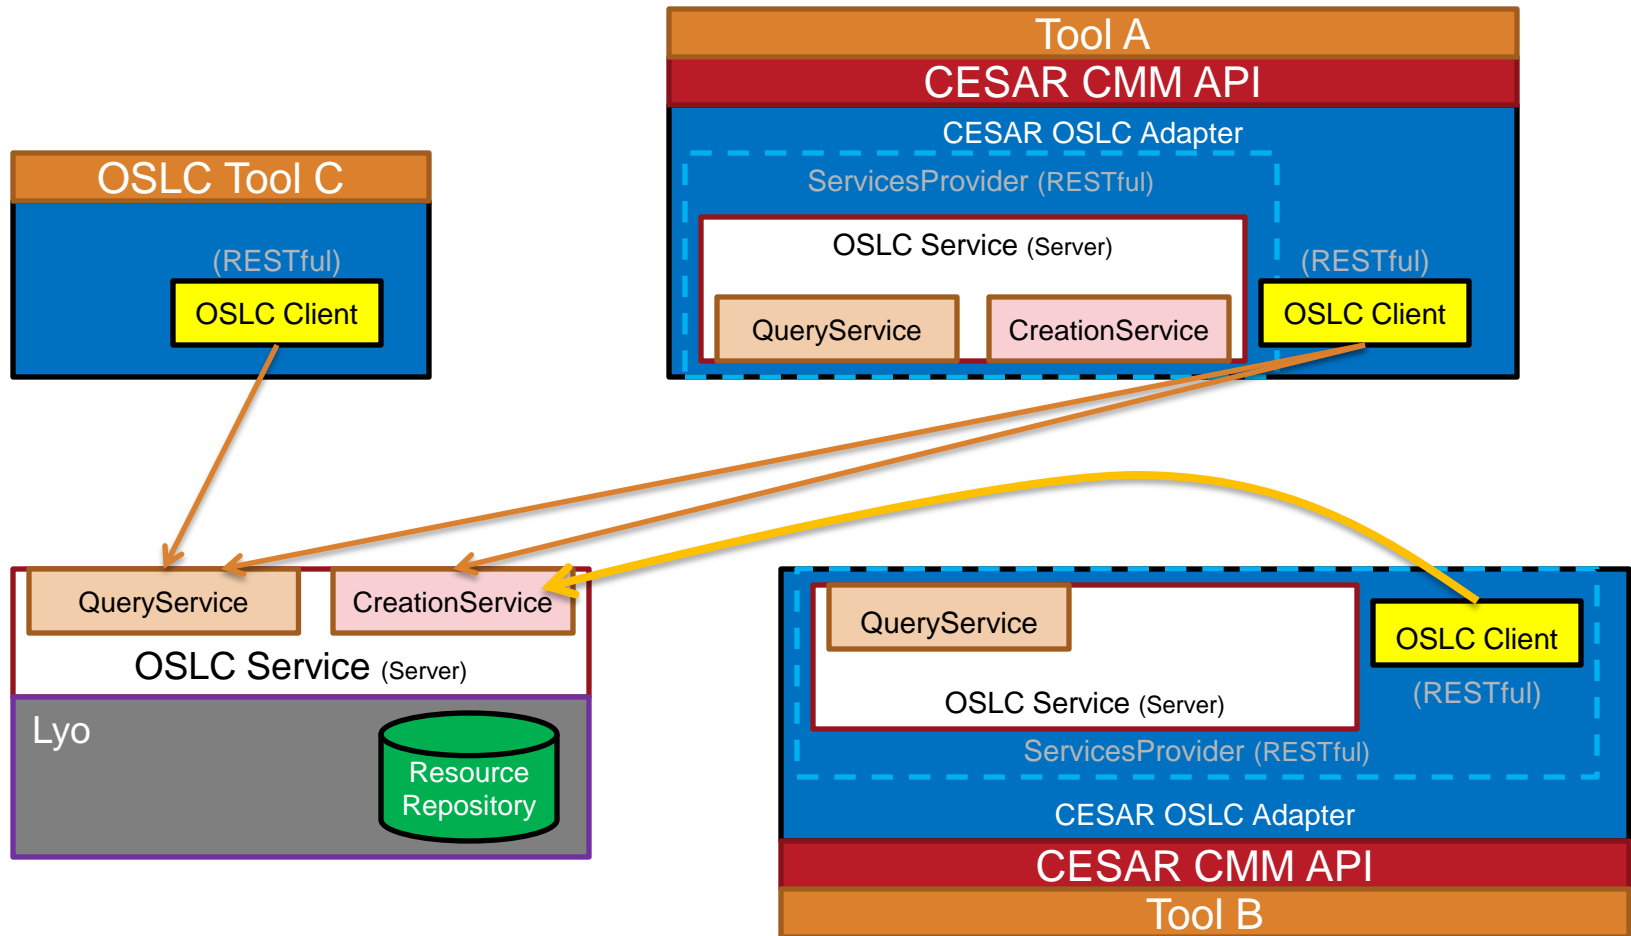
Tool A
CESAR CMM API
CESAR OSLC Adapter
ServicesProvider (RESTful)
OSLC Service (Server)
QueryService
CreationService
(RESTful)
OSLC Client

OSLC Tool C
(RESTful)
OSLC Client

QueryService
CreationService
OSLC Service (Server)
Lyo
Resource Repository

QueryService
OSLC Client
(RESTful)
OSLC Service (Server)
ServicesProvider (RESTful)
CESAR OSLC Adapter
CESAR CMM API
Tool B